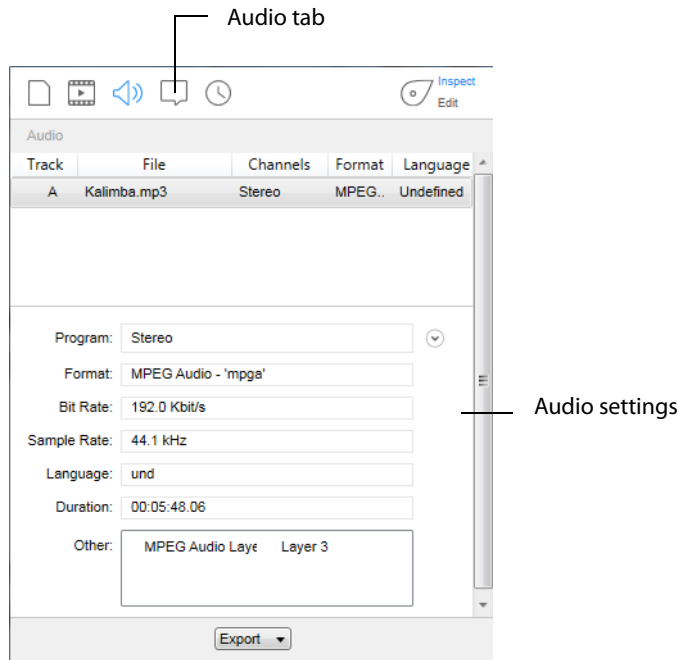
Audio tab

Inspect
Edit

Audio

| Track | File | Channels | Format | Language |
|---|---|---|---|---|
| A | Kalimba.mp3 | Stereo | MPEG.. | Undefined |

Program: Stereo

Format: MPEG Audio - 'mpga'

Bit Rate: 192.0 Kbit/s

Sample Rate: 44.1 kHz

Language: und

Duration: 00:05:48.06

Other: MPEG Audio Laye Layer 3

Audio settings

Export